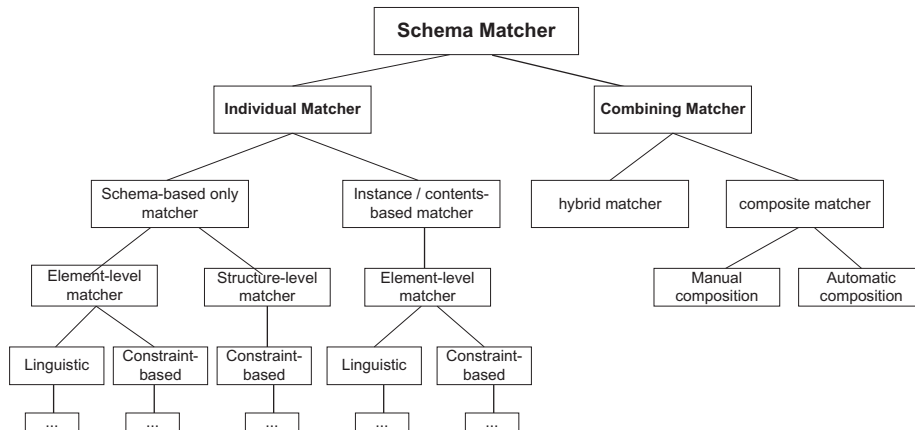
Schema Matcher

Individual Matcher

Combining Matcher

Schema-based only matcher

Instance / contents-based matcher

hybrid matcher

composite matcher

Element-level matcher

Structure-level matcher

Element-level matcher

Manual composition

Automatic composition

Linguistic

Constraint-based

Constraint-based

Linguistic

Constraint-based

...

...

...

...

...